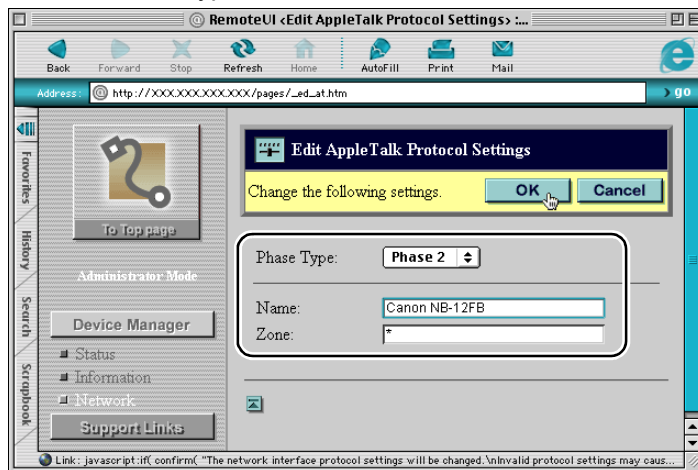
RemoteUI <Edit AppleTalk Protocol Settings> :...

Back Forward Stop Refresh Home AutoFill Print Mail

Address: http://XXX.XXX.XXX.XXX/pages/_ed_at.htm

go

Favorites History Search Scrapbook

To Top page

Administrator Mode

Device Manager

Status
Information
Network

Support Links

Edit AppleTalk Protocol Settings

Change the following settings.

OK Cancel

Phase Type: Phase 2

Name: Canon NB-12FB

Zone: *

Link: javascript:if( confirm( "The network interface protocol settings will be changed.\nInvalid protocol settings may caus...